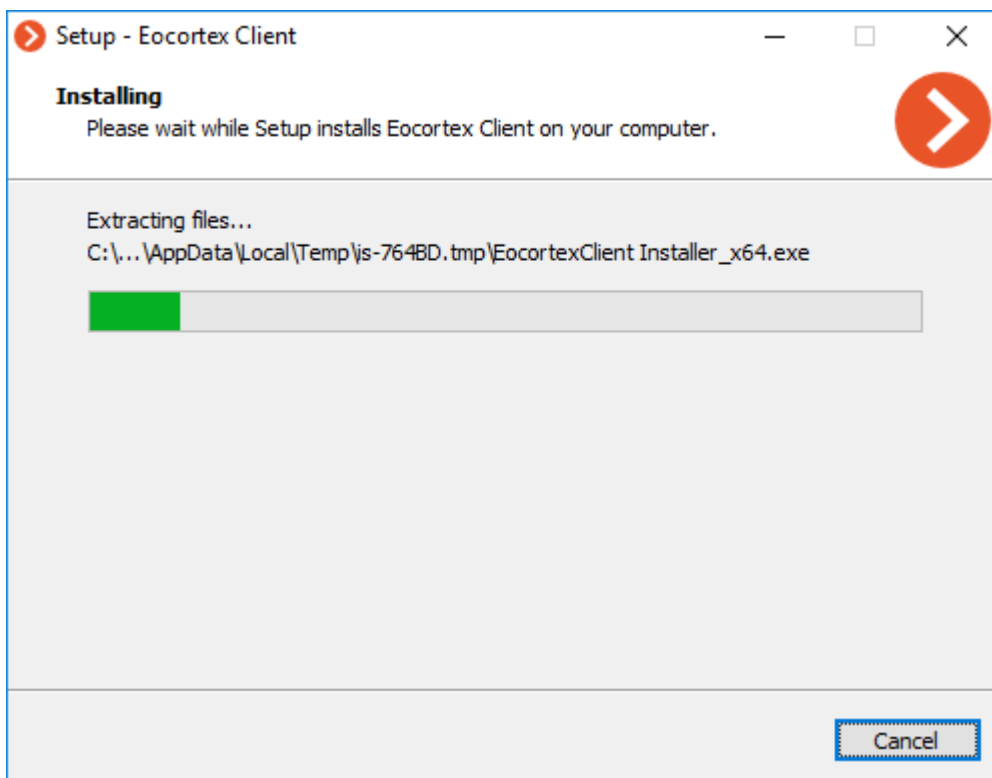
Setup - Eocortex Client

Installing
Please wait while Setup installs Eocortex Client on your computer.

Extracting files...
C:\...\AppData\Local\Temp\is-764BD.tmp\EocortexClient Installer_x64.exe

Cancel